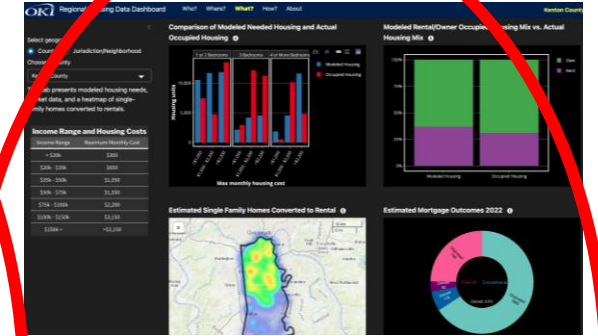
OKI Regional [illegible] Housing Data Dashboard Who? Where? What? How? About Kenton County

Select geog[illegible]
Count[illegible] Jurisdiction/Neighborhood
Choose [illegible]unty
Ken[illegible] County

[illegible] tab presents modeled housing needs, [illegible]rket data, and a heatmap of single-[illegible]mily homes converted to rentals.

Income Range and Housing Costs

| Income Range | Maximum Monthly Cost |
|---|---|
| < $20k | $500 |
| $20k - $35k | $800 |
| $35k - $50k | $1,250 |
| $50k - $75k | $1,550 |
| $75k - $100k | $2,250 |
| $100k - $150k | $3,150 |
| $150k + | >$3,150 |

Comparison of Modeled Needed Housing and Actual Occupied Housing

1 or 2 Bedrooms 3 Bedrooms 4 or More Bedrooms
Housing units
Modeled Housing
Occupied Housing
Max monthly housing cost

Modeled Rental/Owner Occupied Housing Mix vs. Actual Housing Mix
100%
75%
0%
Own
Rent
Modeled Housing
Occupied Housing

Estimated Single Family Homes Converted to Rental

Estimated Mortgage Outcomes 2022